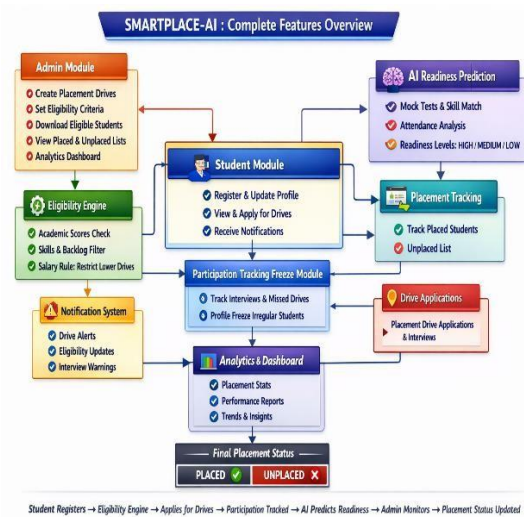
SMARTPLACE-AI : Complete Features Overview

Admin Module
Create Placement Drives
Set Eligibility Criteria
Download Eligible Students
View Placed & Unplaced Lists
Analytics Dashboard

AI Readiness Prediction
Mock Tests & Skill Match
Attendance Analysis
Readiness Levels: HIGH / MEDIUM / LOW

Student Module
Register & Update Profile
View & Apply for Drives
Receive Notifications

Eligibility Engine
Academic Scores Check
Skills & Backlog Filter
Salary Rule: Restrict Lower Drives

Placement Tracking
Track Placed Students
Unplaced List

Participation Tracking Freeze Module
Track Interviews & Missed Drives
Profile Freeze Irregular Students

Notification System
Drive Alerts
Eligibility Updates
Interview Warnings

Drive Applications
Placement Drive Applications & Interviews

Analytics & Dashboard
Placement Stats
Performance Reports
Trends & Insights

Final Placement Status
PLACED ✓
UNPLACED ✗

Student Registers → Eligibility Engine → Applies for Drives → Participation Tracked → AI Predicts Readiness → Admin Monitors → Placement Status Updated